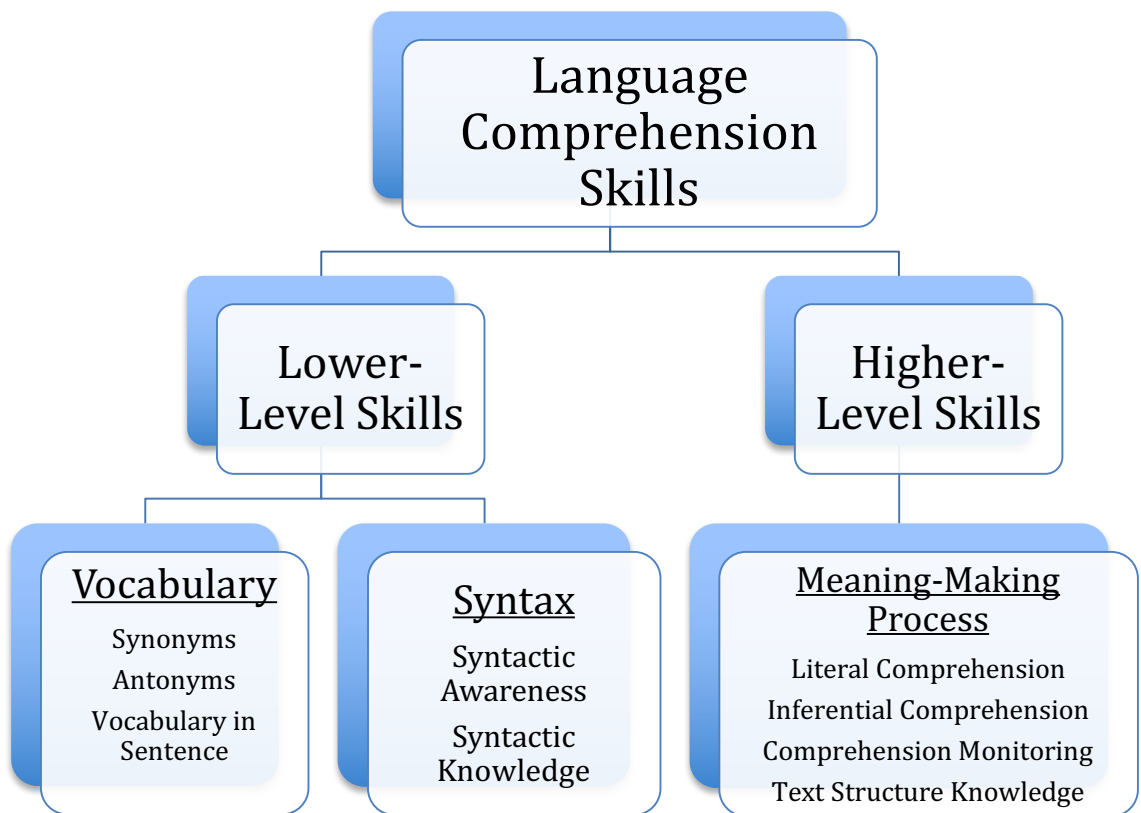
Language Comprehension Skills

Lower-Level Skills

Higher-Level Skills

Vocabulary
Synonyms
Antonyms
Vocabulary in Sentence

Syntax
Syntactic Awareness
Syntactic Knowledge

Meaning-Making Process
Literal Comprehension
Inferential Comprehension
Comprehension Monitoring
Text Structure Knowledge